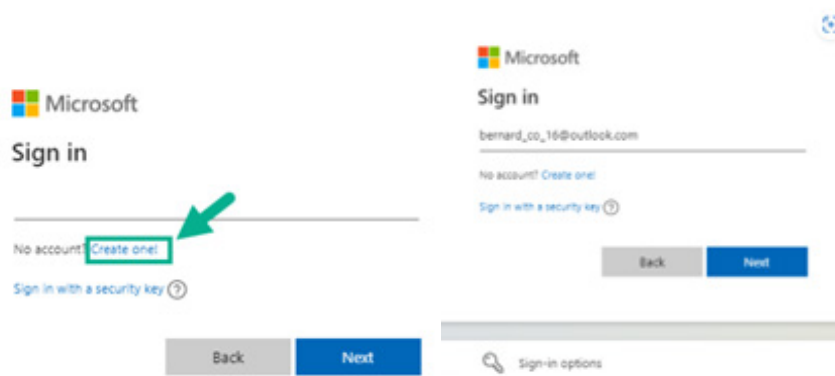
Microsoft

Sign in

No account? Create one!

Sign in with a security key ?

Back

Next

Microsoft

Sign in

bernard_co_16@outlook.com

No account? Create one!

Sign in with a security key ?

Back

Next

Sign-in options